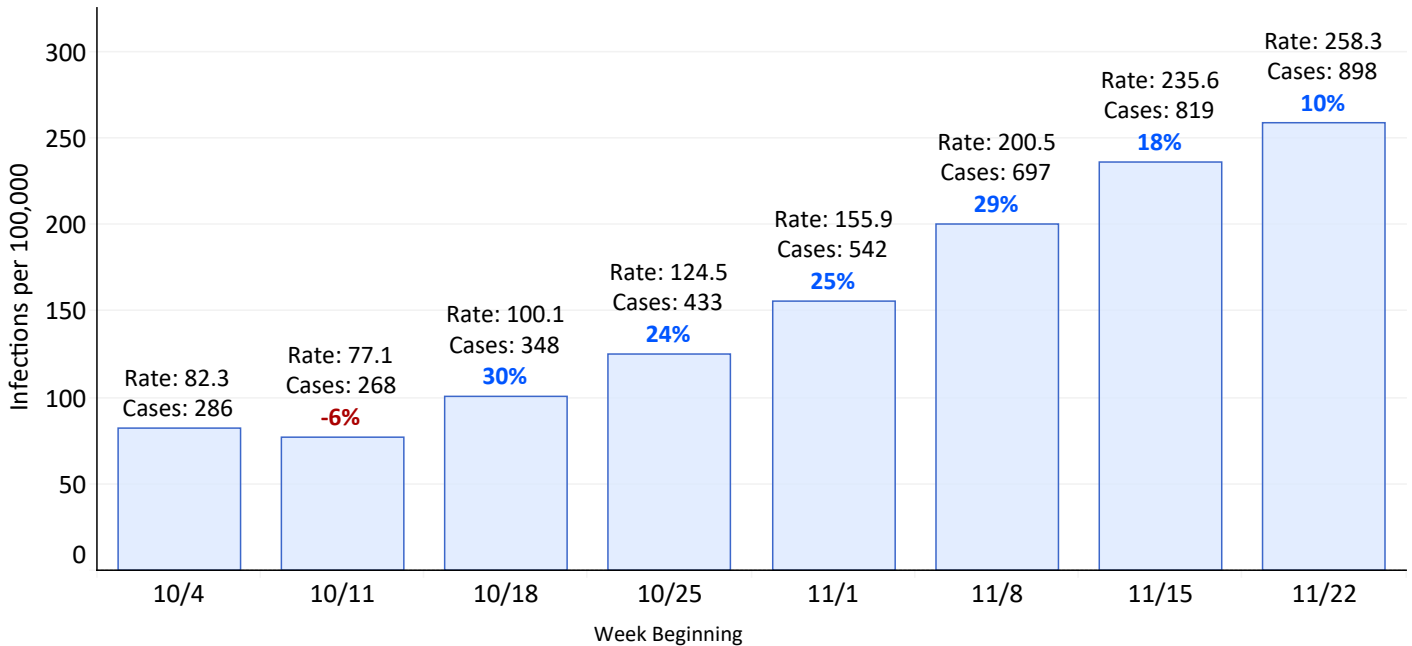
Infections per 100,000

300
250
200
150
100
50
0

Rate: 82.3
Cases: 286

Rate: 77.1
Cases: 268
-6%

Rate: 100.1
Cases: 348
30%

Rate: 124.5
Cases: 433
24%

Rate: 155.9
Cases: 542
25%

Rate: 200.5
Cases: 697
29%

Rate: 235.6
Cases: 819
18%

Rate: 258.3
Cases: 898
10%

10/4
10/11
10/18
10/25
11/1
11/8
11/15
11/22

Week Beginning